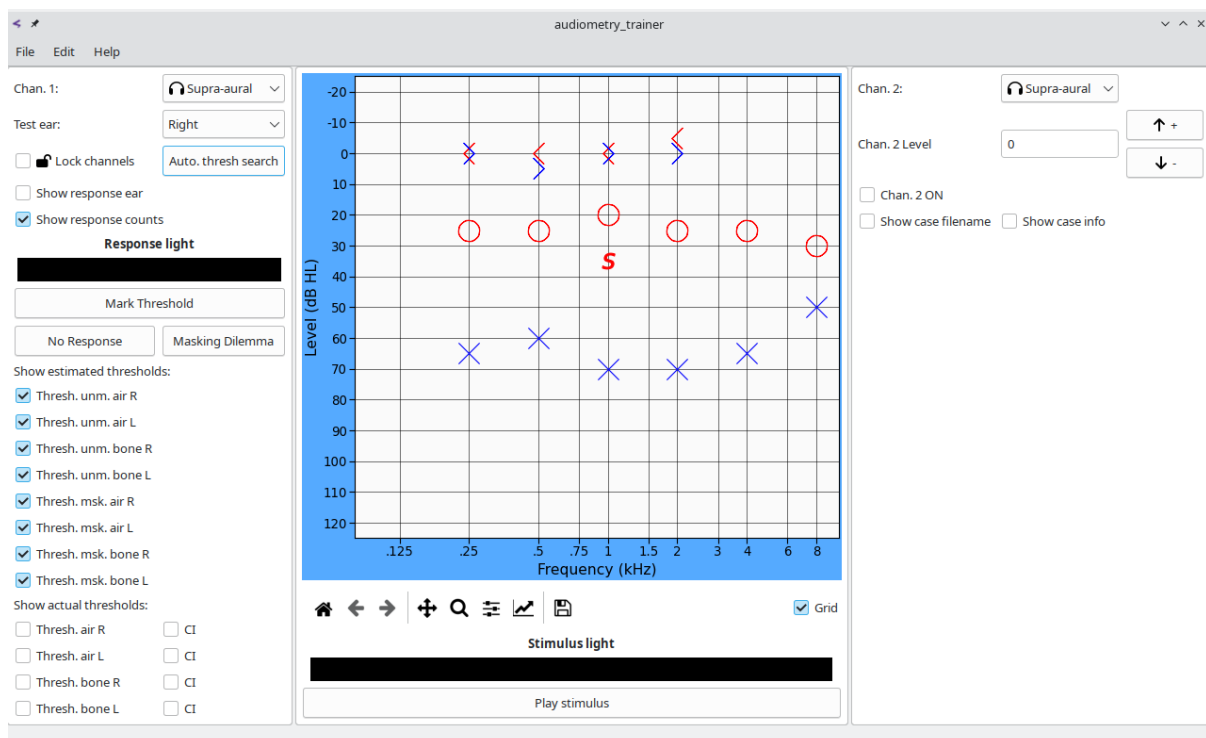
audiometry_trainer

File Edit Help

Chan. 1: Supra-aural
Test ear: Right
Lock channels
Auto. thresh search
Show response ear
Show response counts
Response light
Mark Threshold
No Response
Masking Dilemma
Show estimated thresholds:
Thresh. unm. air R
Thresh. unm. air L
Thresh. unm. bone R
Thresh. unm. bone L
Thresh. msk. air R
Thresh. msk. air L
Thresh. msk. bone R
Thresh. msk. bone L
Show actual thresholds:
Thresh. air R
CI
Thresh. air L
CI
Thresh. bone R
CI
Thresh. bone L
CI

-20
-10
0
10
20
30
40
50
60
70
80
90
100
110
120
Level (dB HL)
S
.125 .25 .5 .75 1 1.5 2 3 4 6 8
Frequency (kHz)

Grid
Stimulus light
Play stimulus

Chan. 2: Supra-aural
Chan. 2 Level 0
+
-
Chan. 2 ON
Show case filename
Show case info